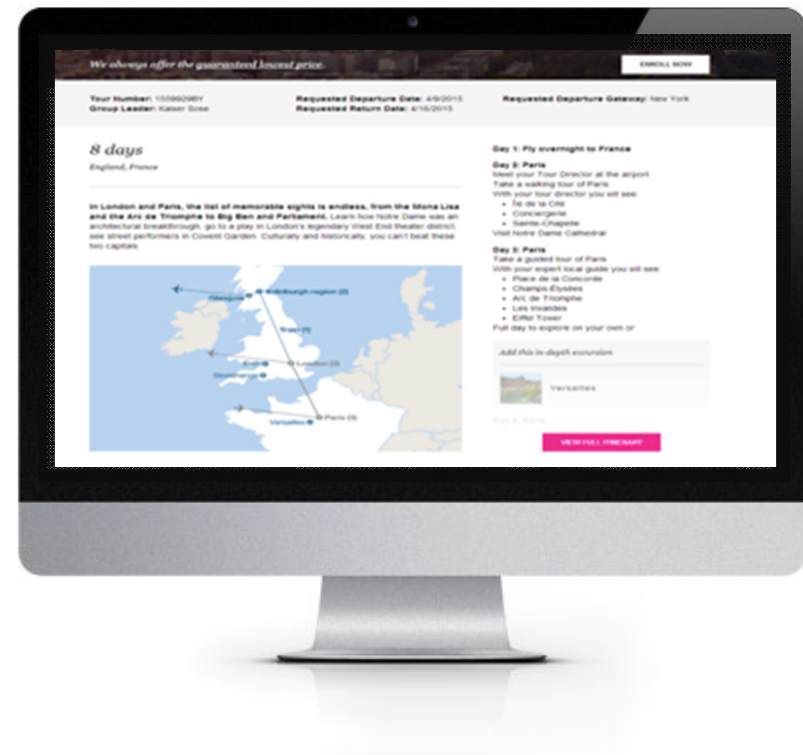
We always offer the guaranteed lowest price.

ENROLL NOW

Tour Number: 1559929BY
Group Leader: Kaiser Sose

Requested Departure Date: 4/8/2015
Requested Return Date: 4/16/2015

Requested Departure Gateway: New York

8 days

England, France

In London and Paris, the list of memorable sights is endless, from the Mona Lisa and the Arc de Triomphe to Big Ben and Parliament. Learn how Notre Dame was an architectural breakthrough, go to a play in London's legendary West End theater district, see street performers in Covent Garden. Culturally and historically, you can't beat these two capitals.

Glasgow
Edinburgh region (2)
Travel (1)
York
London (3)
Stonehenge
Paris (3)
Versailles

Day 1: Fly overnight to France

Day 2: Paris
Meet your Tour Director at the airport
Take a walking tour of Paris
With your tour director you will see:
- Île de la Cité
- Conciergerie
- Sainte-Chapelle
Visit Notre Dame Cathedral

Day 3: Paris
Take a guided tour of Paris
With your expert local guide you will see:
- Place de la Concorde
- Champs-Élysées
- Arc de Triomphe
- Les Invalides
- Eiffel Tower
Full day to explore on your own or

Add this in-depth excursion

Versailles

Day 4: Paris

VIEW FULL ITINERARY